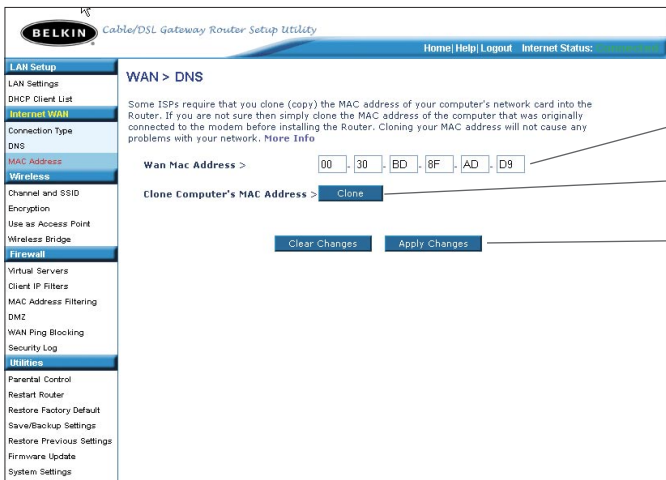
BELKIN. Cable/DSL Gateway Router Setup Utility

Home | Help | Logout Internet Status: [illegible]

LAN Setup
LAN Settings
DHCP Client List
Internet WAN
Connection Type
DNS
MAC Address
Wireless
Channel and SSID
Encryption
Use as Access Point
Wireless Bridge
Firewall
Virtual Servers
Client IP Filters
MAC Address Filtering
DMZ
WAN Ping Blocking
Security Log
Utilities
Parental Control
Restart Router
Restore Factory Default
Save/Backup Settings
Restore Previous Settings
Firmware Update
System Settings

WAN > DNS

Some ISPs require that you clone (copy) the MAC address of your computer's network card into the Router. If you are not sure then simply clone the MAC address of the computer that was originally connected to the modem before installing the Router. Cloning your MAC address will not cause any problems with your network. More Info

Wan Mac Address > 00 . 30 . BD . 8F . AD . D9

Clone Computer's MAC Address > Clone

Clear Changes Apply Changes